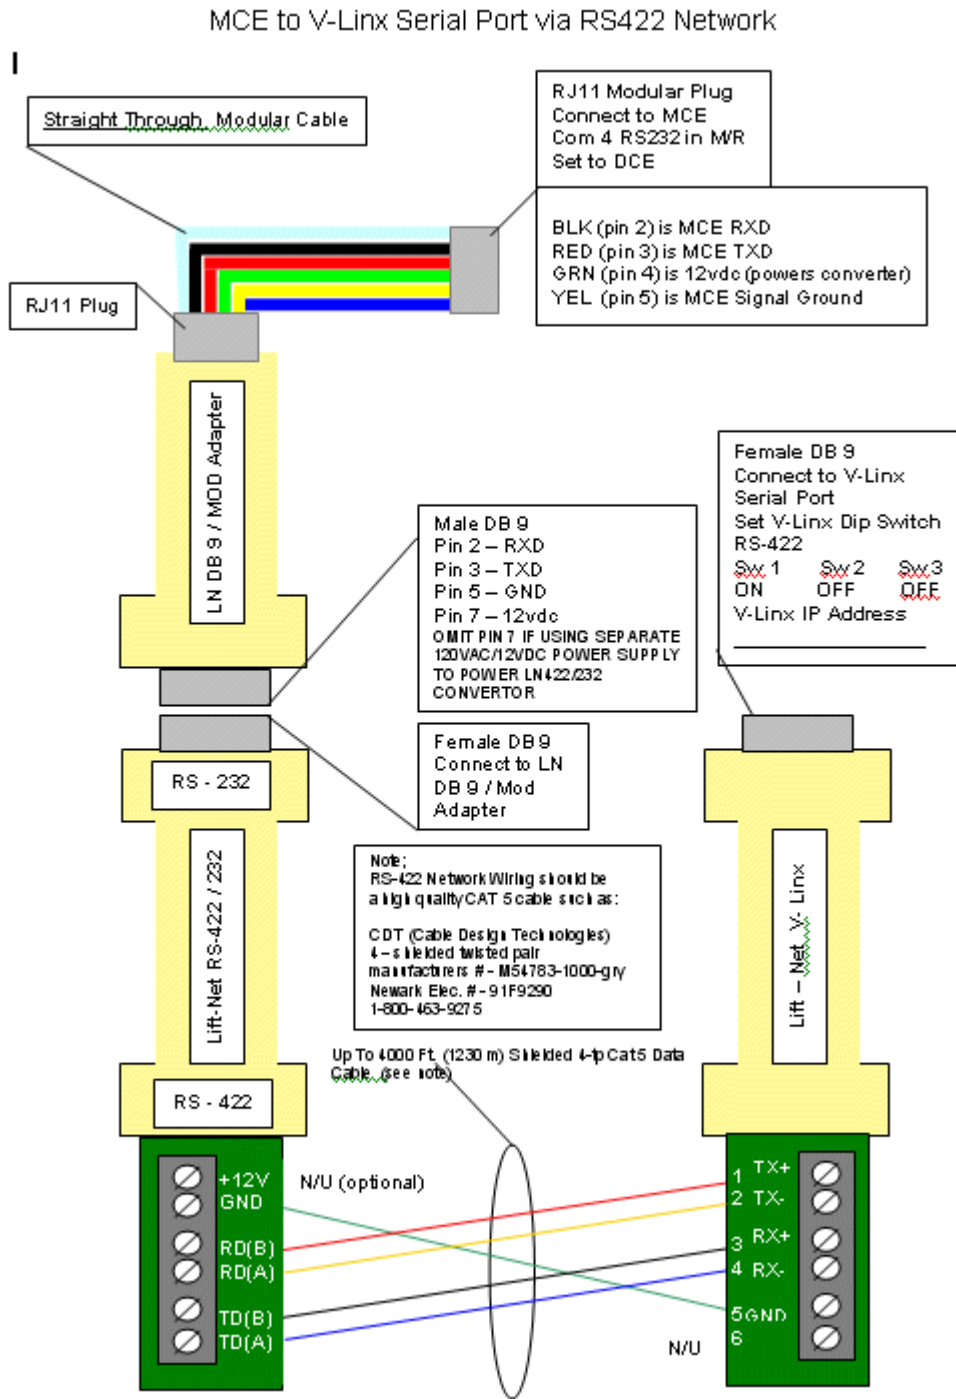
MCE to V-Linx Serial Port via RS422 Network

I

Straight Through Modular Cable

RJ11 Modular Plug
Connect to MCE
Com 4 RS232 in M/R
Set to DCE

BLK (pin 2) is MCE RXD
RED (pin 3) is MCE TXD
GRN (pin 4) is 12vdc (powers converter)
YEL (pin 5) is MCE Signal Ground

RJ11 Plug

LN DB 9 / MOD Adapter

Female DB 9
Connect to V-Linx
Serial Port
Set V-Linx Dip Switch
RS-422
Sw 1 Sw 2 Sw 3
ON OFF OFF
V-Linx IP Address

Male DB 9
Pin 2 – RXD
Pin 3 – TXD
Pin 5 – GND
Pin 7 – 12vdc
OMIT PIN 7 IF USING SEPARATE 120VAC/12VDC POWER SUPPLY TO POWER LN422/232 CONVERTOR

Female DB 9
Connect to LN
DB 9 / Mod
Adapter

RS - 232

Lift-Net RS-422 / 232

Note;
RS-422 Network Wiring should be a high quality CAT 5 cable such as:

CDT (Cable Design Technologies)
4 – shielded twisted pair
manufacturers # - M54783-1000-gry
Newark Elec. # - 91F9290
1-800-463-9275

Lift – Net V-Linx

Up To 4000 Ft. (1230 m) Shielded 4-tp Cat5 Data Cable (see note)

RS - 422

+12V
GND
RD(B)
RD(A)
TD(B)
TD(A)

N/U (optional)

1 TX+
2 TX-
3 RX+
4 RX-
5 GND
6

N/U